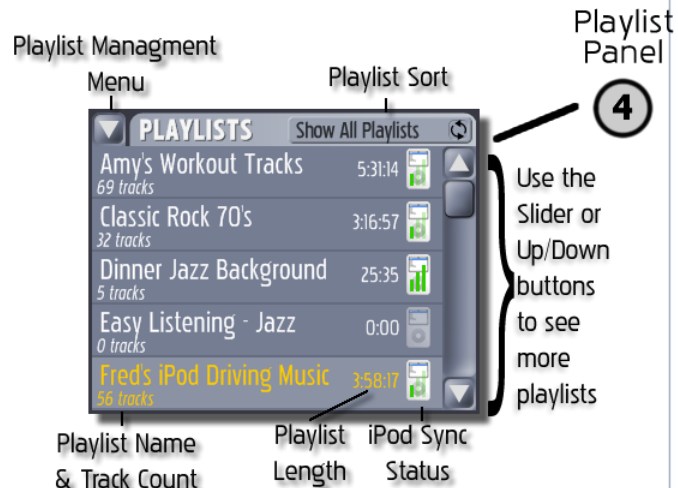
Playlist Panel

4

Playlist Managment Menu

Playlist Sort

PLAYLISTS

Show All Playlists

Amy's Workout Tracks
69 tracks
5:31:14

Classic Rock 70's
32 tracks
3:16:57

Dinner Jazz Background
5 tracks
25:35

Easy Listening - Jazz
0 tracks
0:00

Fred's iPod Driving Music
56 tracks
3:58:17

Use the Slider or Up/Down buttons to see more playlists

Playlist Name & Track Count

Playlist Length

iPod Sync Status